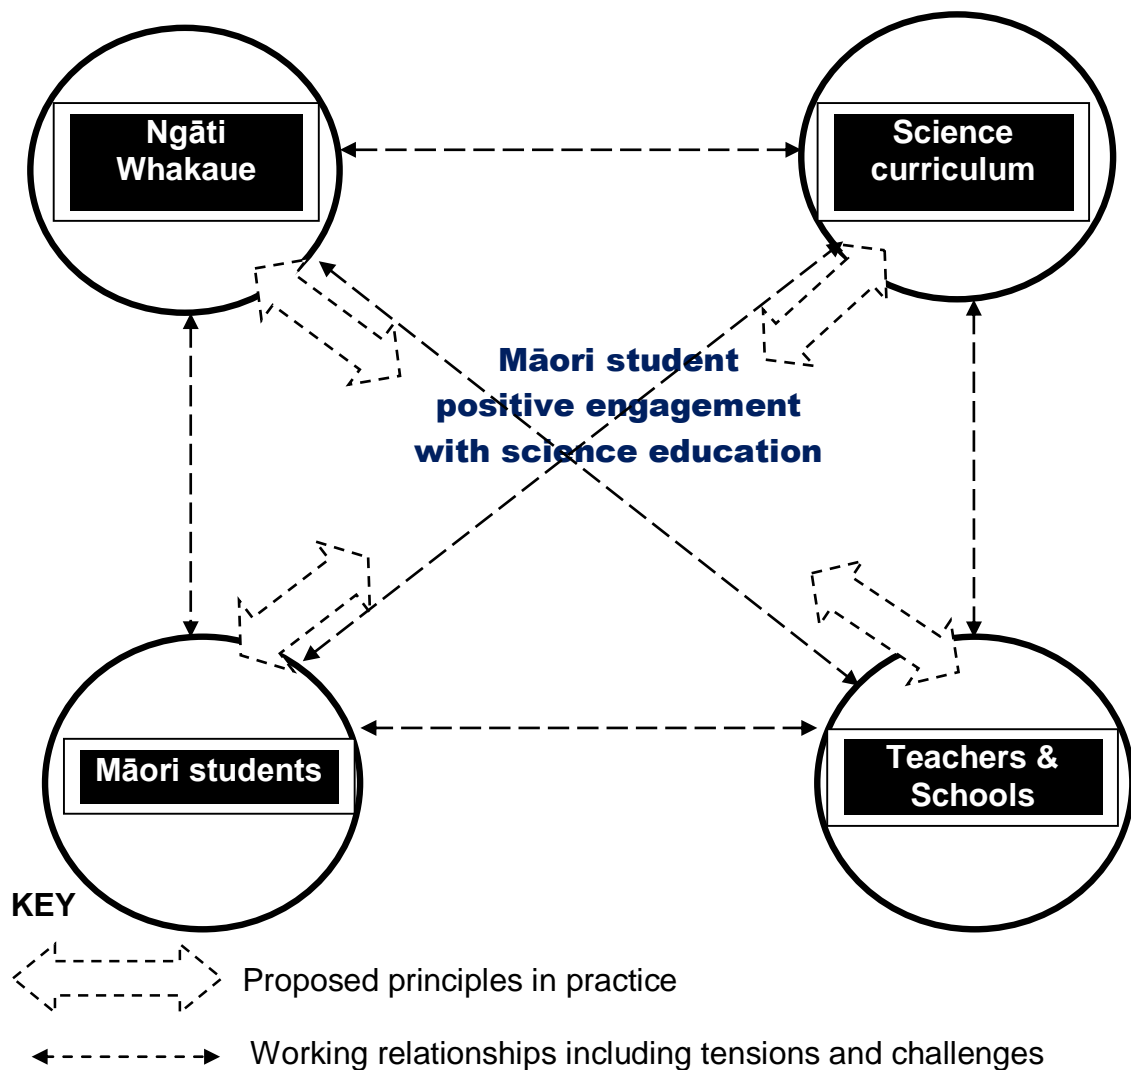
Ngāti Whakaue

Science curriculum

Māori student positive engagement with science education

Māori students

Teachers & Schools

KEY

Proposed principles in practice

Working relationships including tensions and challenges